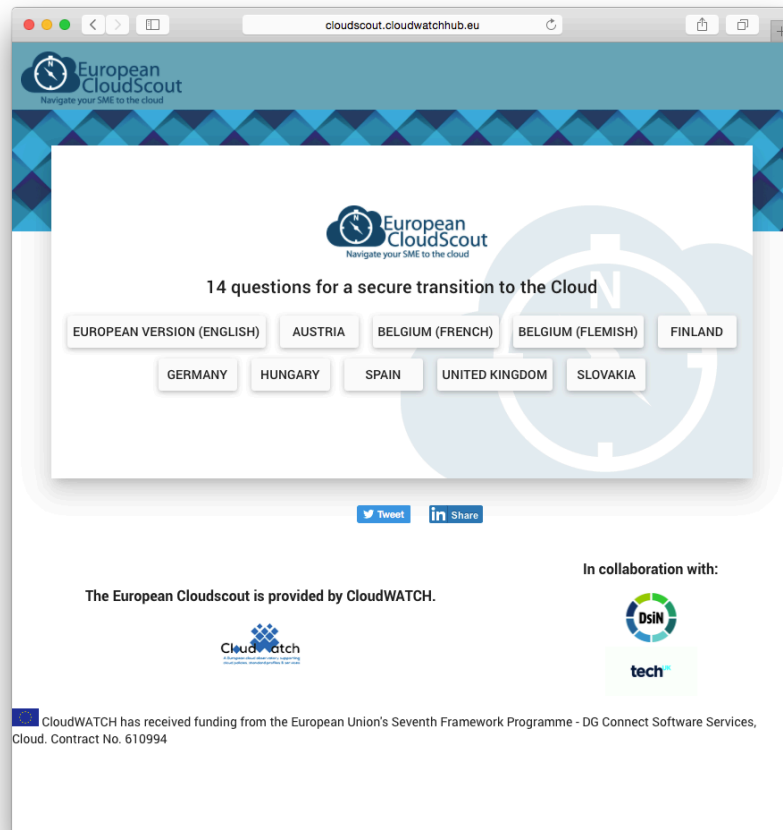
cloudscout.cloudwatchhub.eu

European CloudScout
Navigate your SME to the cloud

European CloudScout
Navigate your SME to the cloud

14 questions for a secure transition to the Cloud

EUROPEAN VERSION (ENGLISH) AUSTRIA BELGIUM (FRENCH) BELGIUM (FLEMISH) FINLAND
GERMANY HUNGARY SPAIN UNITED KINGDOM SLOVAKIA

N

Tweet Share

The European Cloudscout is provided by CloudWATCH.

CloudWatch
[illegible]

In collaboration with:

DsiN

tech

CloudWATCH has received funding from the European Union's Seventh Framework Programme - DG Connect Software Services, Cloud. Contract No. 610994